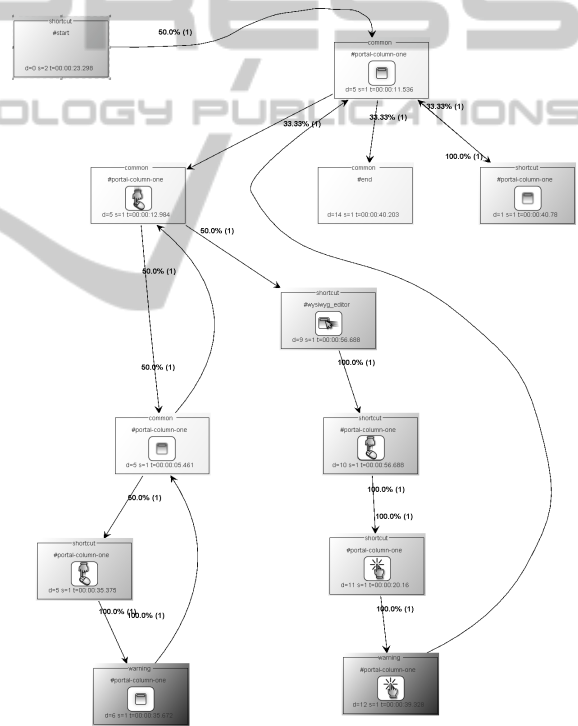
shortcut
#start
d=0 s=2 t=00:00:23.299

50.0% (1)

common
#portal-column-one
d=5 s=1 t=00:00:11.536

33.33% (1)
33.33% (1)
33.33% (1)

common
#end
d=14 s=1 t=00:00:40.203

100.0% (1)

shortcut
#portal-column-one
d=1 s=1 t=00:00:40.76

common
#portal-column-one
d=5 s=1 t=00:00:12.984

50.0% (1)
50.0% (1)

shortcut
#wysiwyg_editor
d=9 s=1 t=00:00:56.688

100.0% (1)

50.0% (1)

common
#portal-column-one
d=5 s=1 t=00:00:05.461

shortcut
#portal-column-one
d=10 s=1 t=00:00:56.688

100.0% (1)
100.0% (1)

50.0% (1)

shortcut
#portal-column-one
d=5 s=1 t=00:00:35.375

shortcut
#portal-column-one
d=11 s=1 t=00:00:20.16

100.0% (1)
100.0% (1)

100.0% (1)

warning
#portal-column-one
d=6 s=1 t=00:00:05.672

warning
#portal-column-one
d=12 s=1 t=00:00:29.329